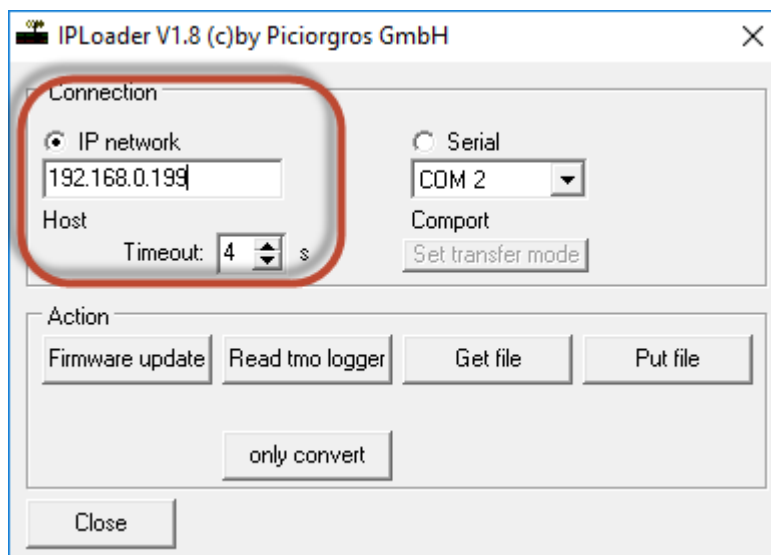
IPLoader V1.8 (c)by Piciorgros GmbH

×

Connection

IP network

192.168.0.199

Host

Timeout: 4 s

Serial

COM 2

Comport

Set transfer mode

Action

Firmware update

Read tmo logger

Get file

Put file

only convert

Close